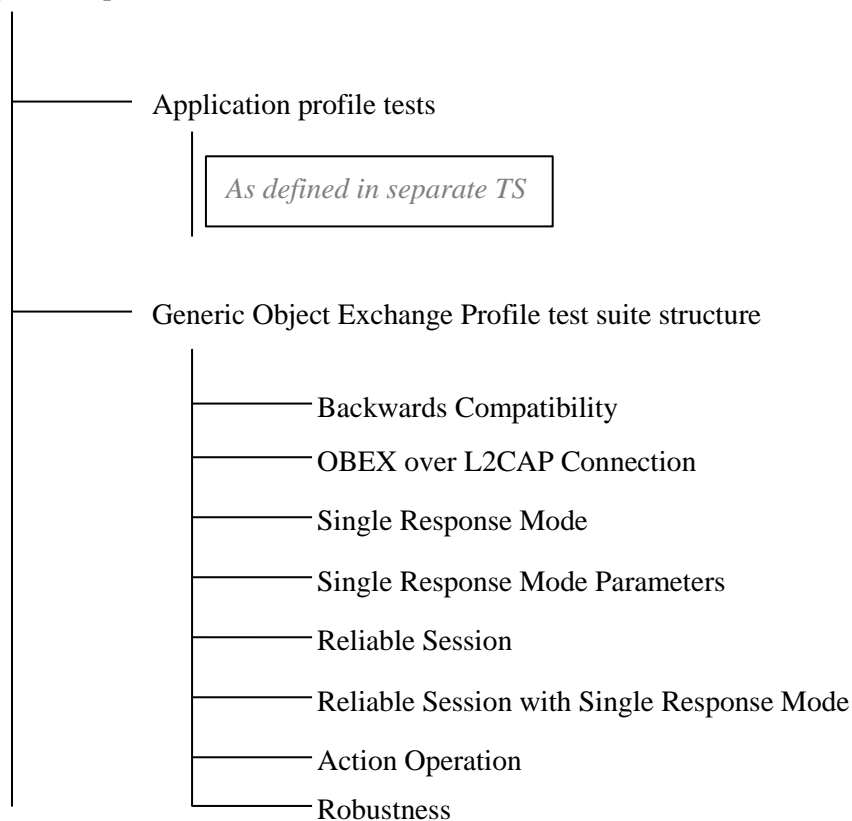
Application profile tests

As defined in separate TS

Generic Object Exchange Profile test suite structure

Backwards Compatibility

OBEX over L2CAP Connection

Single Response Mode

Single Response Mode Parameters

Reliable Session

Reliable Session with Single Response Mode

Action Operation

Robustness